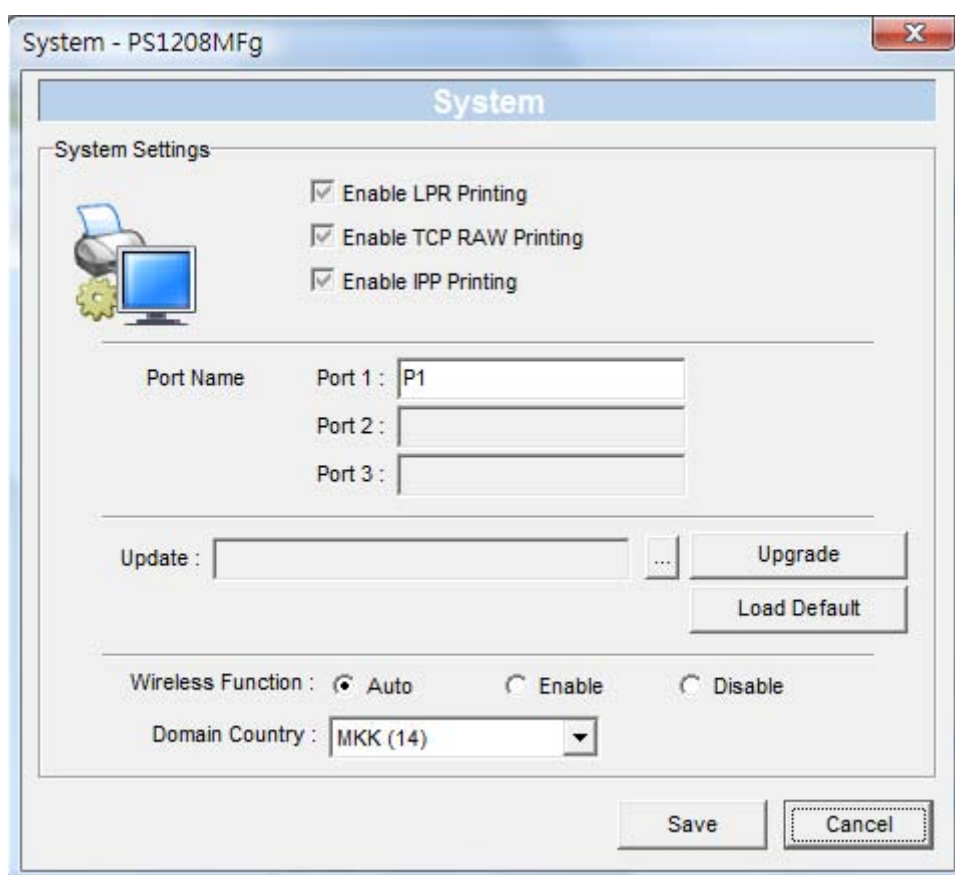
System - PS1208MFg

System

System Settings

Enable LPR Printing

Enable TCP RAW Printing

Enable IPP Printing

Port Name

Port 1 : P1

Port 2 :

Port 3 :

Update :

...

Upgrade

Load Default

Wireless Function : Auto Enable Disable

Domain Country : MKK (14)

Save

Cancel